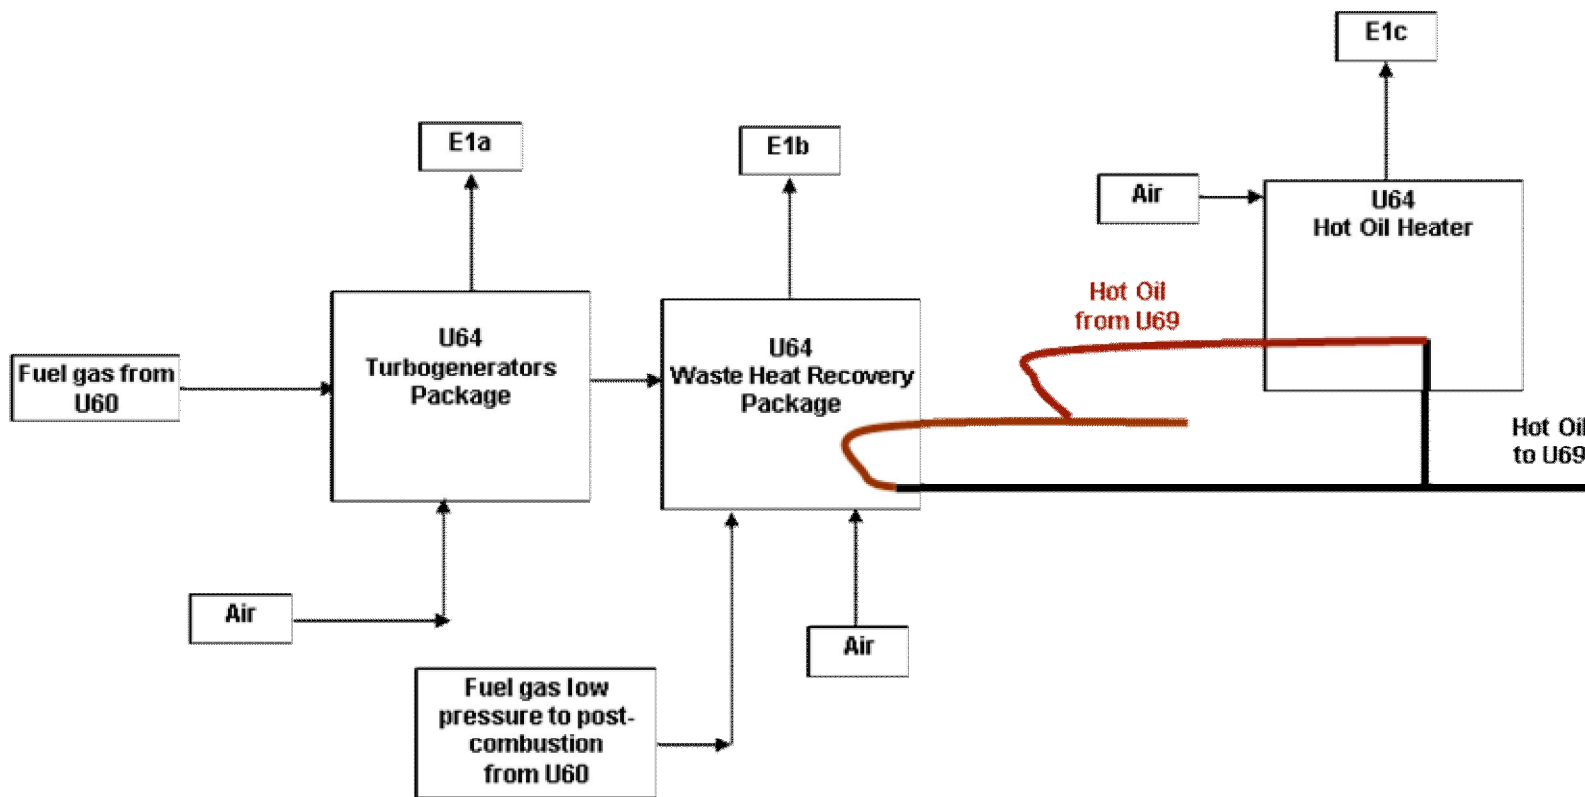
E1c

E1a

E1b

Air

U64
Hot Oil Heater

Hot Oil
from U69

U64
Turbogenerators
Package

U64
Waste Heat Recovery
Package

Fuel gas from
U60

Hot Oil
to U69

Air

Air

Fuel gas low
pressure to post-
combustion
from U60